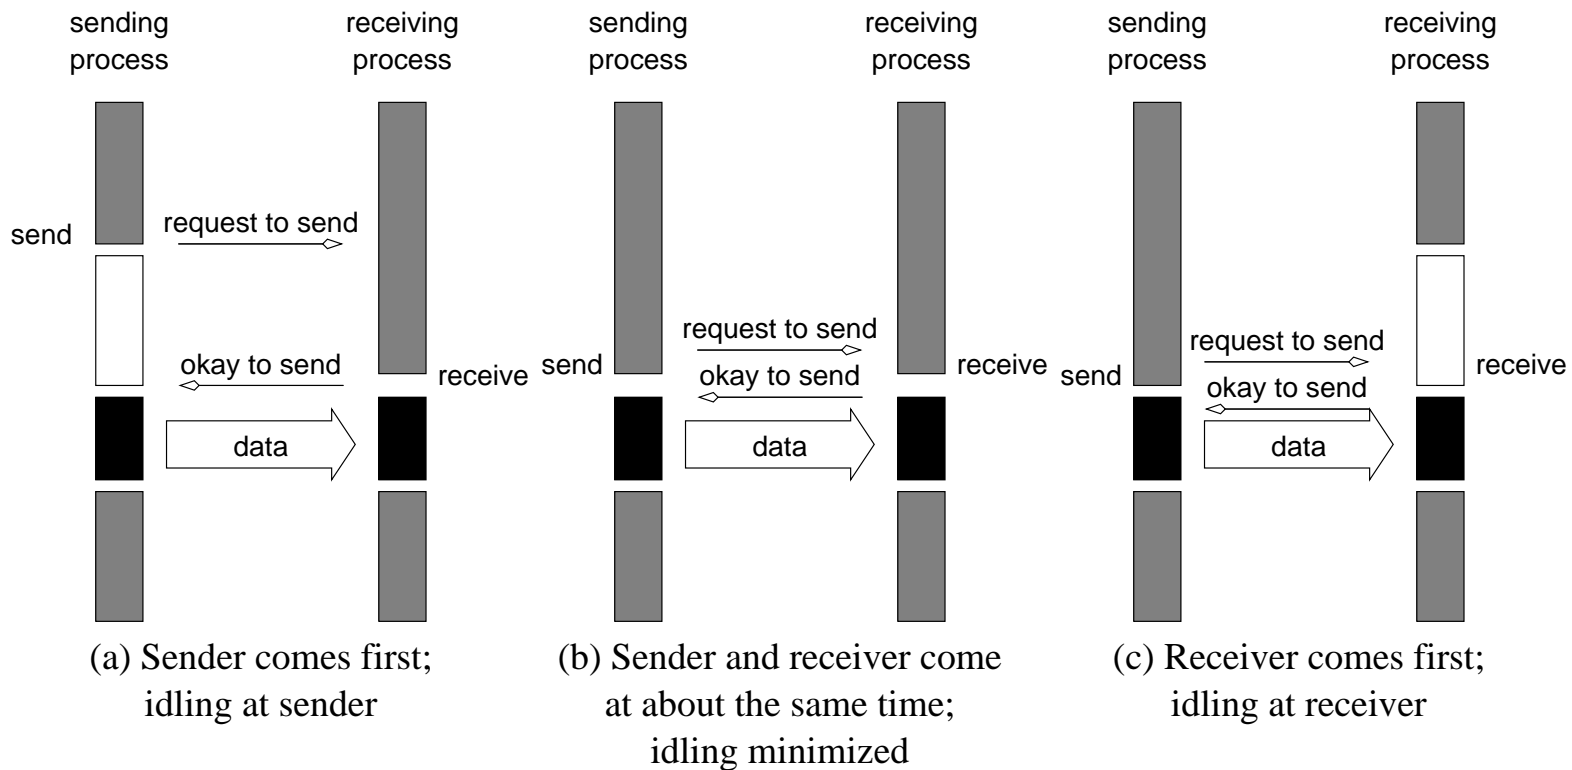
sending process

receiving process

send

request to send

okay to send

receive

data

(a) Sender comes first; idling at sender

sending process

receiving process

send

request to send

okay to send

receive

data

(b) Sender and receiver come at about the same time; idling minimized

sending process

receiving process

send

request to send

okay to send

receive

data

(c) Receiver comes first; idling at receiver